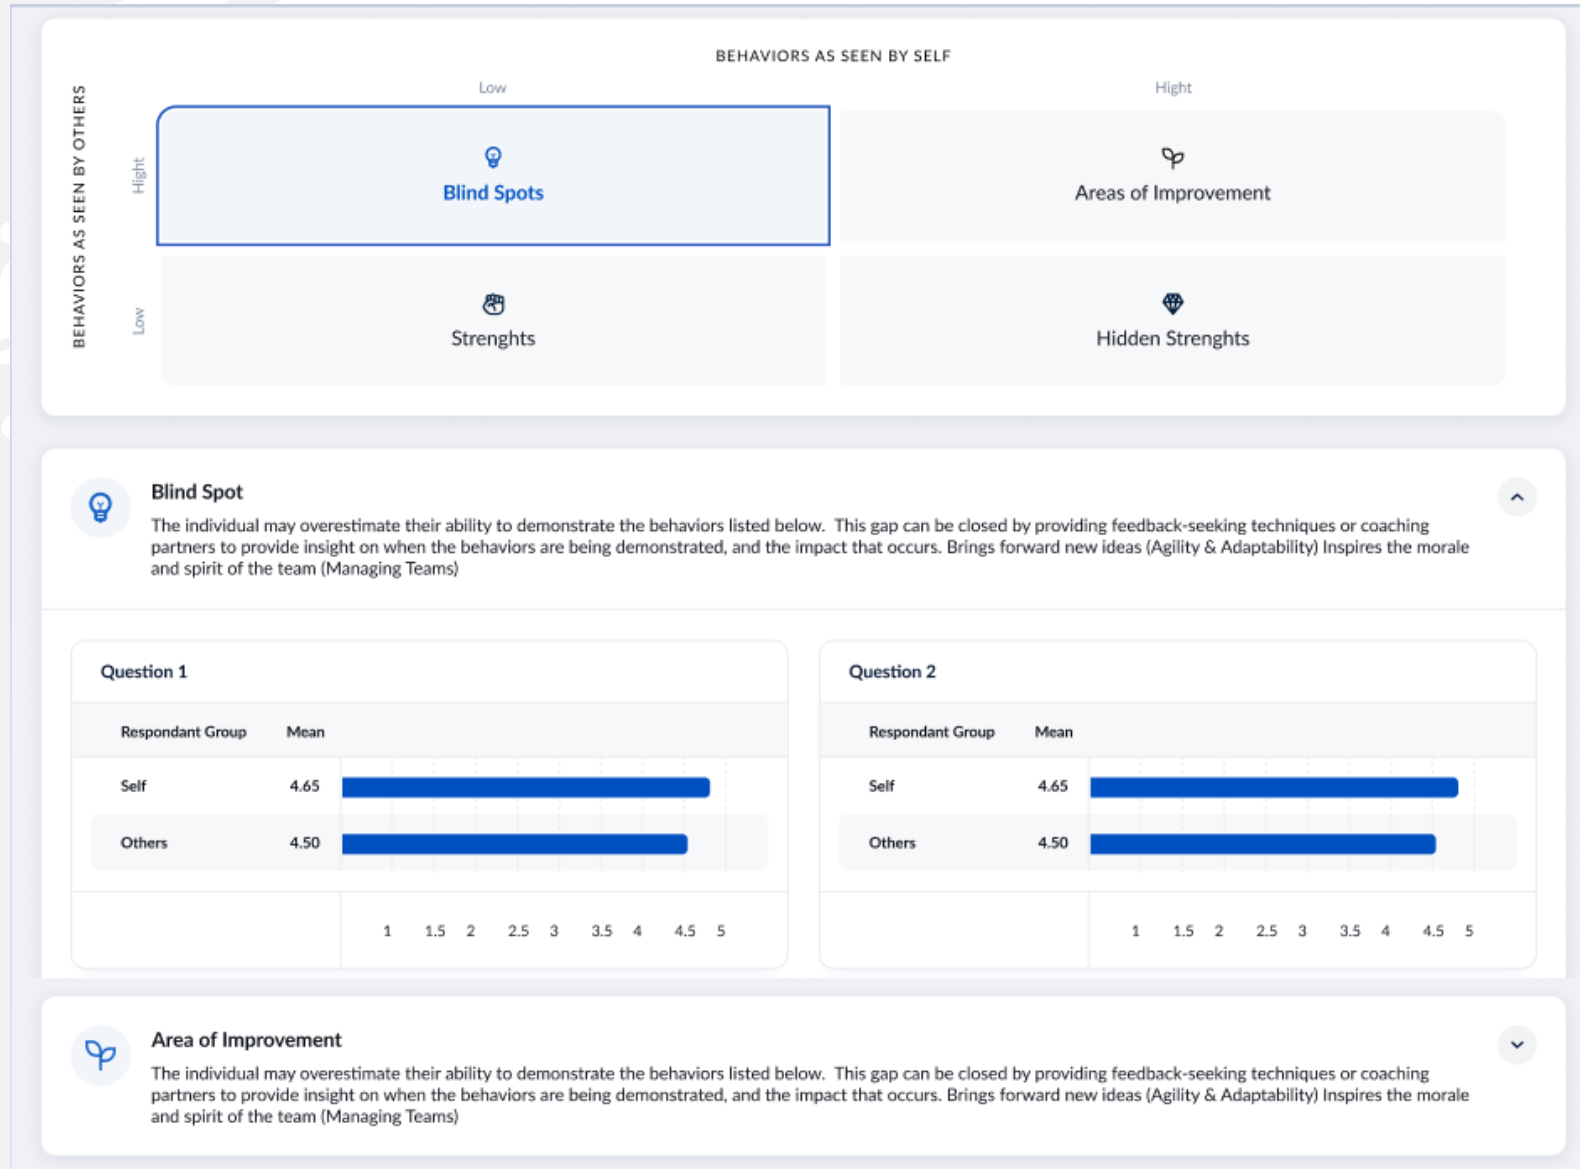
BEHAVIORS AS SEEN BY SELF

Low

Hight

BEHAVIORS AS SEEN BY OTHERS

Hight

Blind Spots

Areas of Improvement

Low

Strenghts

Hidden Strenghts

Blind Spot

The individual may overestimate their ability to demonstrate the behaviors listed below. This gap can be closed by providing feedback-seeking techniques or coaching partners to provide insight on when the behaviors are being demonstrated, and the impact that occurs. Brings forward new ideas (Agility & Adaptability) Inspires the morale and spirit of the team (Managing Teams)

Question 1

| Respondant Group | Mean |
|---|---|
| Self | 4.65 |
| Others | 4.50 |

1 1.5 2 2.5 3 3.5 4 4.5 5

Question 2

| Respondant Group | Mean |
|---|---|
| Self | 4.65 |
| Others | 4.50 |

1 1.5 2 2.5 3 3.5 4 4.5 5

Area of Improvement

The individual may overestimate their ability to demonstrate the behaviors listed below. This gap can be closed by providing feedback-seeking techniques or coaching partners to provide insight on when the behaviors are being demonstrated, and the impact that occurs. Brings forward new ideas (Agility & Adaptability) Inspires the morale and spirit of the team (Managing Teams)